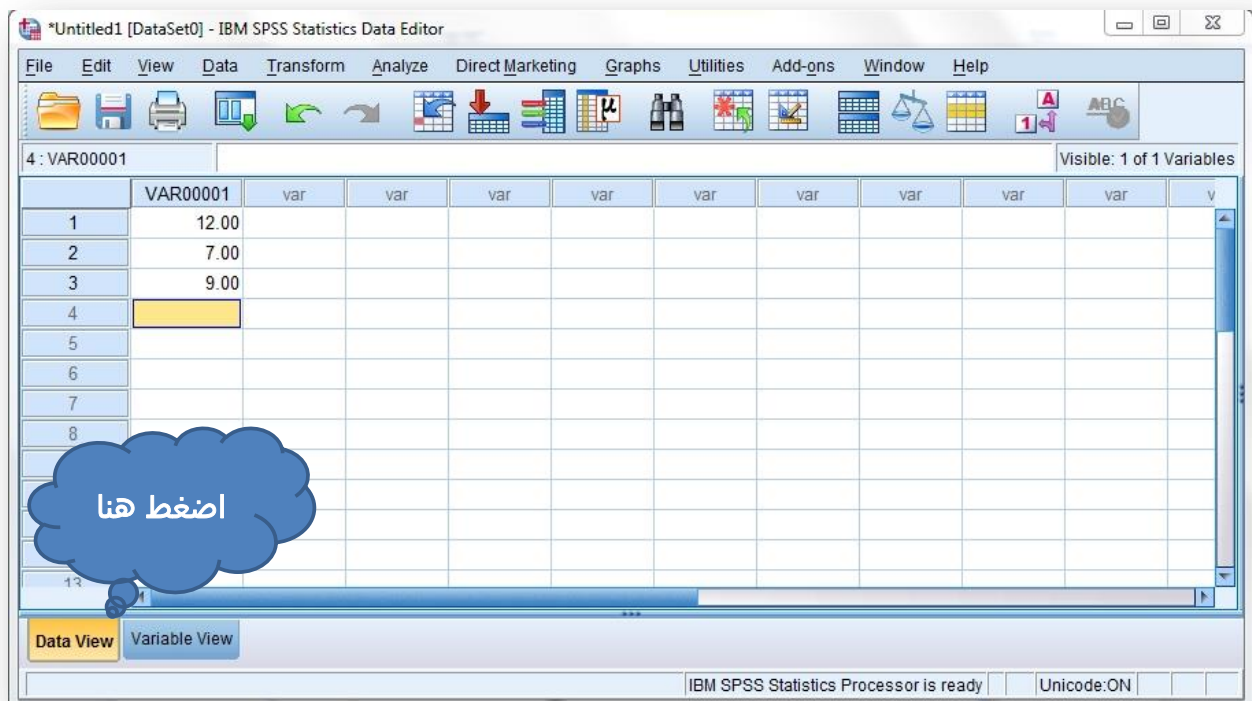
*Untitled1 [DataSet0] - IBM SPSS Statistics Data Editor

File Edit View Data Transform Analyze Direct Marketing Graphs Utilities Add-ons Window Help

4 : VAR00001

Visible: 1 of 1 Variables

| | VAR00001 | var | var | var | var | var | var | var | var | var | v |
|---|---|---|---|---|---|---|---|---|---|---|---|
| 1 | 12.00 | | | | | | | | | | |
| 2 | 7.00 | | | | | | | | | | |
| 3 | 9.00 | | | | | | | | | | |
| 4 | | | | | | | | | | | |
| 5 | | | | | | | | | | | |
| 6 | | | | | | | | | | | |
| 7 | | | | | | | | | | | |
| 8 | | | | | | | | | | | |
| 13 | | | | | | | | | | | |

اضغط هنا

Data View Variable View

IBM SPSS Statistics Processor is ready Unicode:ON